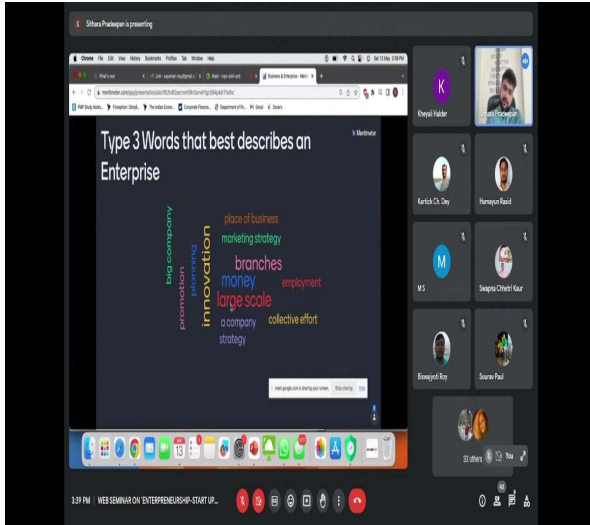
Sithara Pradeepan is presenting

Chrome File Edit View History Bookmarks Profiles Tab Window Help

Business & Enterprise - Menti

menti.com

Type 3 Words that best describes an Enterprise

Mentimeter

place of business
marketing strategy
big company
planning
innovation
promotion
branches
money
employment
large scale
a company
collective effort
strategy

meet.google.com is sharing your screen. Stop sharing Hide

Kheyali Halder
Sithara Pradeepan
Kartick Ch. Dey
Humayun Rasid
M S
Swapna Chhetri Kaur
Biswajyoti Roy
Sourav Paul
33 others
You

3:39 PM | WEB SEMINAR ON 'ENTERPRENEURSHIP-START UP...